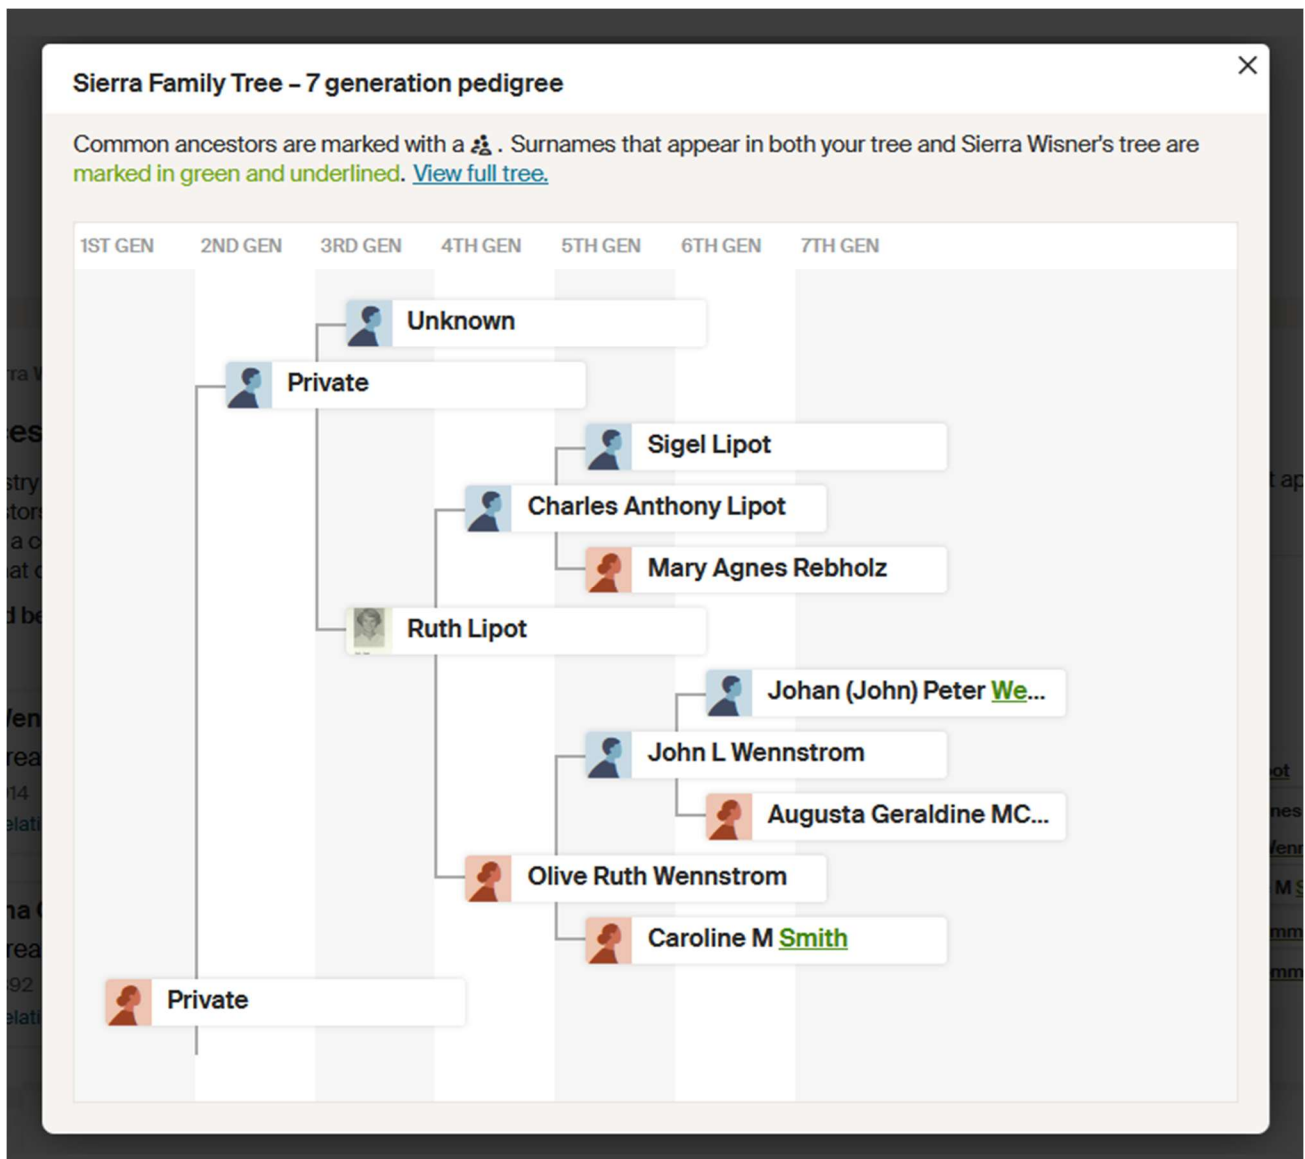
Sierra Family Tree – 7 generation pedigree

×

Common ancestors are marked with a . Surnames that appear in both your tree and Sierra Wisner's tree are marked in green and underlined. View full tree.

1ST GEN 2ND GEN 3RD GEN 4TH GEN 5TH GEN 6TH GEN 7TH GEN

Unknown

Private

Sigel Lipot

Charles Anthony Lipot

Mary Agnes Rebholz

Ruth Lipot

Johan (John) Peter We...

John L Wennstrom

Augusta Geraldine MC...

Olive Ruth Wennstrom

Caroline M Smith

Private